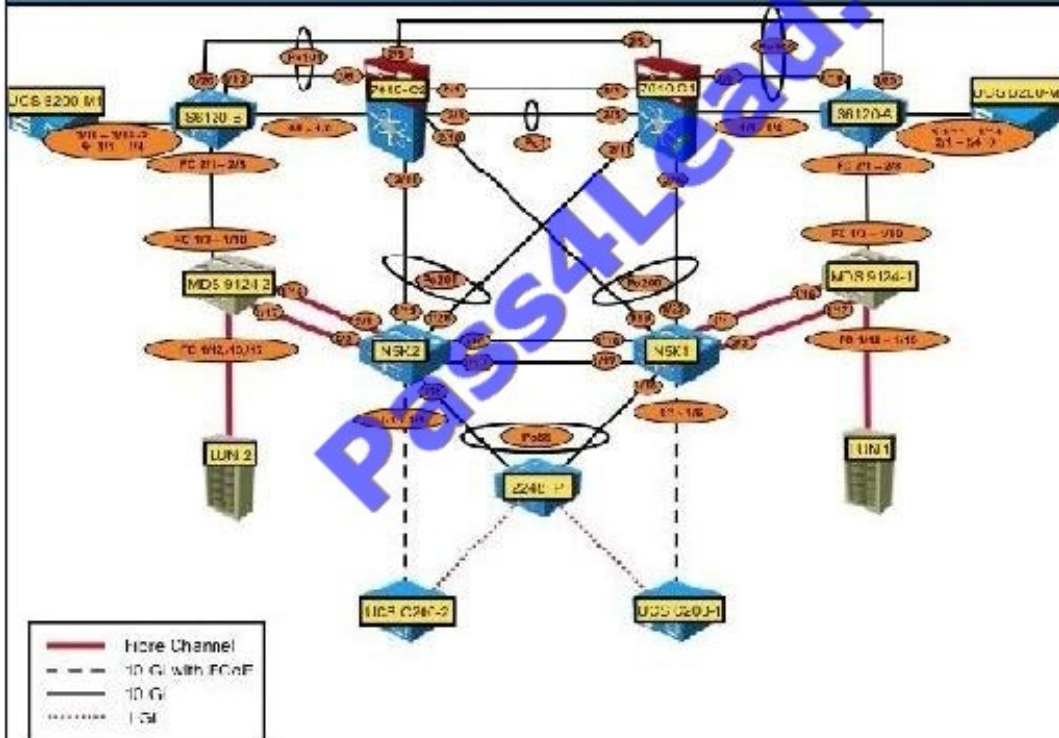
UCS 5200 M1
S6120-B
7010-C2
7010-C1
S6120-A
UCS 5200-M
Po101
Po1
Po201
Po200
FC 2/1 – 2/8
FC 2/1 – 2/8
FC 1/3 – 1/10
FC 1/3 – 1/10
MDS 9124-2
MDS 9124-1
FC 1/12,13,15
FC 1/12 – 1/15
N5K2
N5K1
Po88
2248-TP
LUN 2
LUN 1
UCS C200-2
UCS C200-1
Pass4Lead
Fibre Channel
10 Gb with FCoE
10 Gb
1 Gb